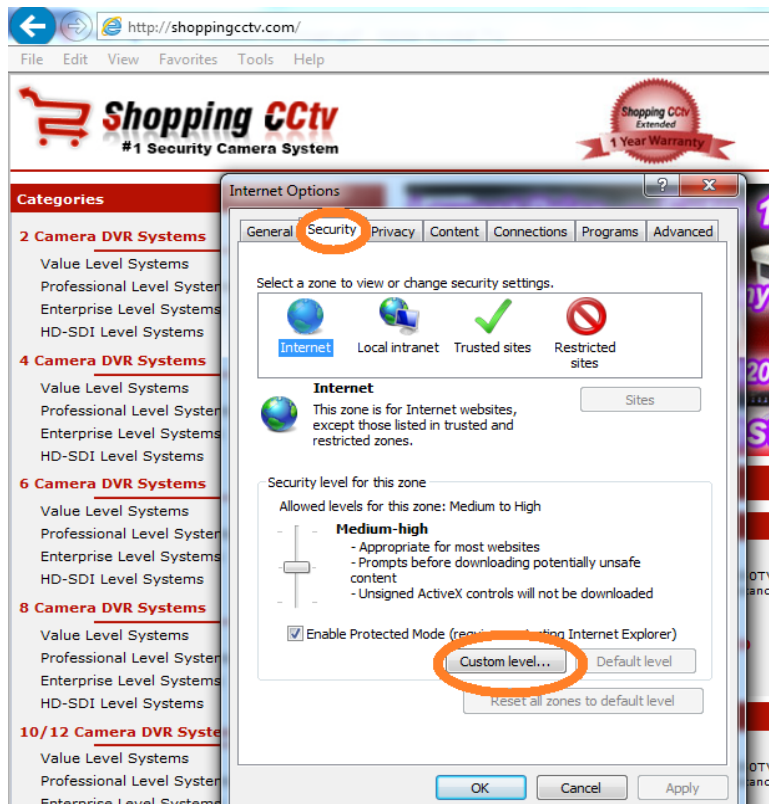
http://shoppingcctv.com/

File Edit View Favorites Tools Help

Shopping CCtv
#1 Security Camera System

Shopping CCtv Extended 1 Year Warranty

Categories

2 Camera DVR Systems
Value Level Systems
Professional Level Syster
Enterprise Level Systems
HD-SDI Level Systems

4 Camera DVR Systems
Value Level Systems
Professional Level Syster
Enterprise Level Systems
HD-SDI Level Systems

6 Camera DVR Systems
Value Level Systems
Professional Level Syster
Enterprise Level Systems
HD-SDI Level Systems

8 Camera DVR Systems
Value Level Systems
Professional Level Syster
Enterprise Level Systems
HD-SDI Level Systems

10/12 Camera DVR Syste
Value Level Systems
Professional Level Syster
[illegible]

Internet Options
? X

General Security Privacy Content Connections Programs Advanced

Select a zone to view or change security settings.

Internet Local intranet Trusted sites Restricted sites

Internet
This zone is for Internet websites, except those listed in trusted and restricted zones.

Sites

Security level for this zone
Allowed levels for this zone: Medium to High

Medium-high
- Appropriate for most websites
- Prompts before downloading potentially unsafe content
- Unsigned ActiveX controls will not be downloaded

Enable Protected Mode (req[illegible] Internet Explorer)

Custom level... Default level

Reset all zones to default level

OK Cancel Apply